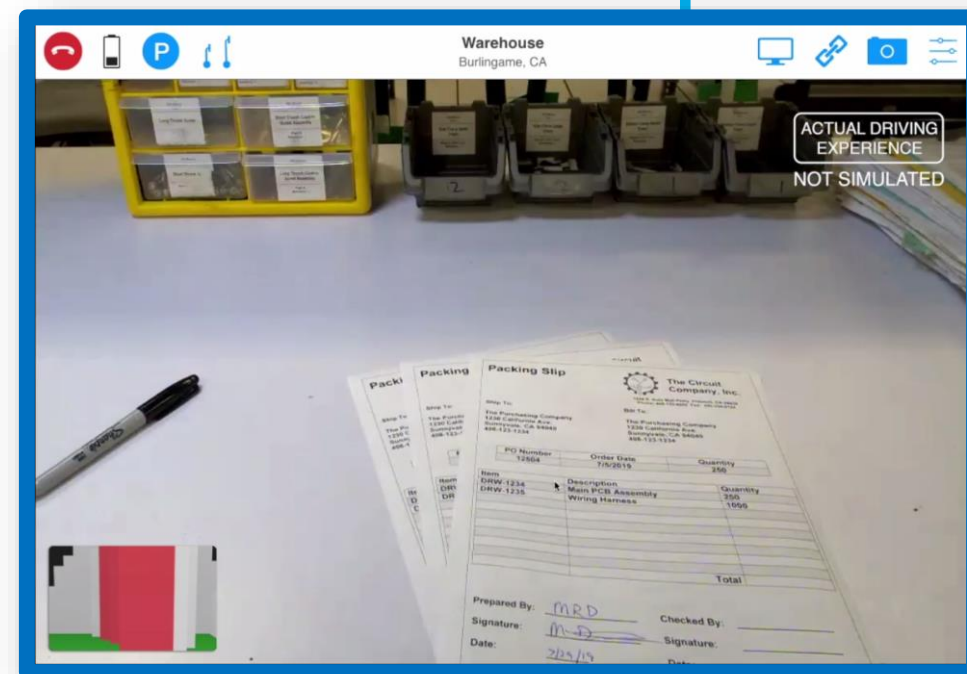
Warehouse
Burlingame, CA

ACTUAL DRIVING EXPERIENCE
NOT SIMULATED

12

Packi

Packing

Packing Slip

The Circuit Company, Inc.

Ship To:
The Purchasing Company
1230 California Ave
Sunnyvale, CA 94040
408-123-1234

Bill To:
The Purchasing Company
1230 California Ave
Sunnyvale, CA 94040
408-123-1234

| PO Number | Order Date | Quantity |
|---|---|---|
| 12504 | 7/5/2019 | 250 |

| Item | Description | Quantity |
|---|---|---|
| DRW-1234 | Main PCB Assembly | 250 |
| DRW-1235 | Wiring Harness | 1050 |
| | | |
| | | Total |

Prepared By: MRD
Signature: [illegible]
Date: 7/25/19

Checked By:
Signature:
Date:

Sharpie